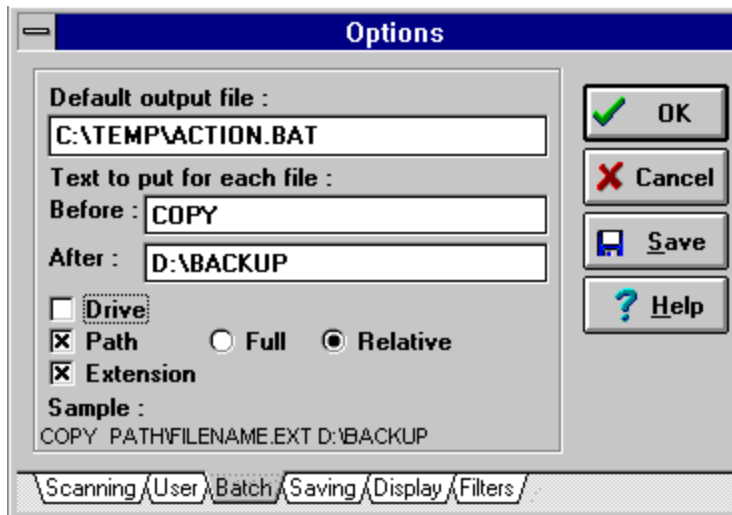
Options

Default output file :
C:\TEMP\ACTION.BAT
Text to put for each file :
Before : COPY
After : D:\BACKUP
Drive
Path
Full
Relative
Extension
Sample :
COPY PATH\FILENAME.EXT D:\BACKUP

OK
Cancel
Save
Help

Scanning
User
Batch
Saving
Display
Filters